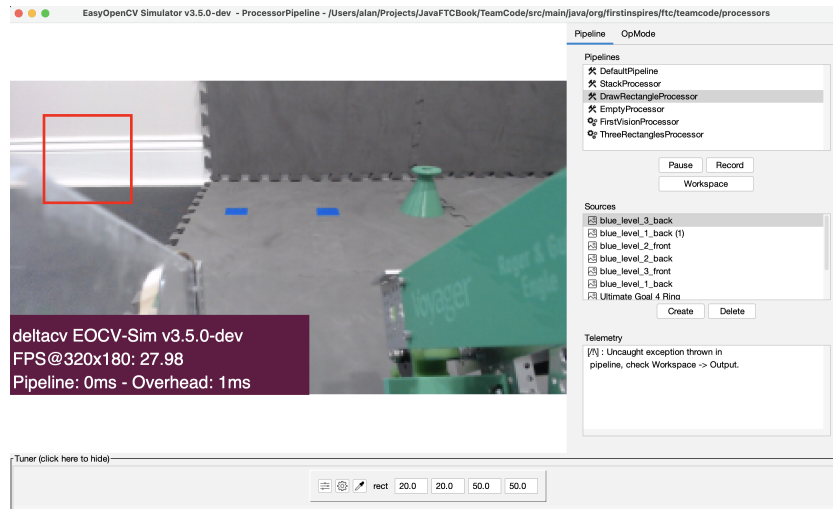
EasyOpenCV Simulator v3.5.0-dev - ProcessorPipeline - /Users/alan/Projects/JavaFTCBook/TeamCode/src/main/java/org/firstinspires/ftc/teamcode/processors

Pipeline OpMode

Pipelines
DefaultPipeline
StackProcessor
DrawRectangleProcessor
EmptyProcessor
FirstVisionProcessor
ThreeRectanglesProcessor

Pause Record
Workspace

Sources
blue_level_3_back
blue_level_1_back (1)
blue_level_2_front
blue_level_2_back
blue_level_3_front
blue_level_1_back
Ultimate Goal 4 Ring

Create Delete

Telemetry
[/!\] : Uncaught exception thrown in pipeline, check Workspace -> Output.

deltacv EOCV-Sim v3.5.0-dev
FPS@320x180: 27.98
Pipeline: 0ms - Overhead: 1ms

Voyager
Roger & Go
Engle

Tuner (click here to hide)

rect 20.0 20.0 50.0 50.0